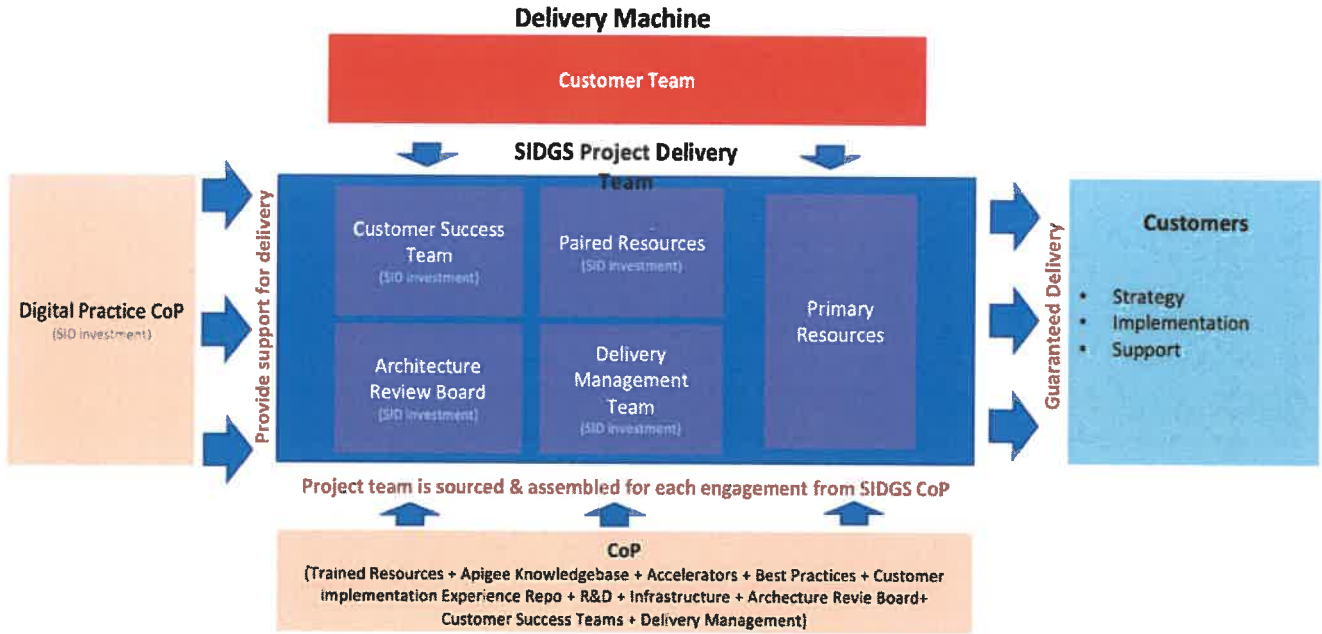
Delivery Machine

Customer Team

SIDGS Project Delivery Team

Digital Practice CoP
(SID investment)

Provide support for delivery

Customer Success Team
(SID investment)

Paired Resources
(SID investment)

Primary Resources

Architecture Review Board
(SID investment)

Delivery Management Team
(SID investment)

Guranteed Delivery

Customers

• Strategy
• Implementation
• Support

Project team is sourced & assembled for each engagement from SIDGS CoP

CoP
(Trained Resources + Apigee Knowledgebase + Accelerators + Best Practices + Customer implementation Experience Repo + R&D + Infrastructure + Archecture Revie Board+ Customer Success Teams + Delivery Management)